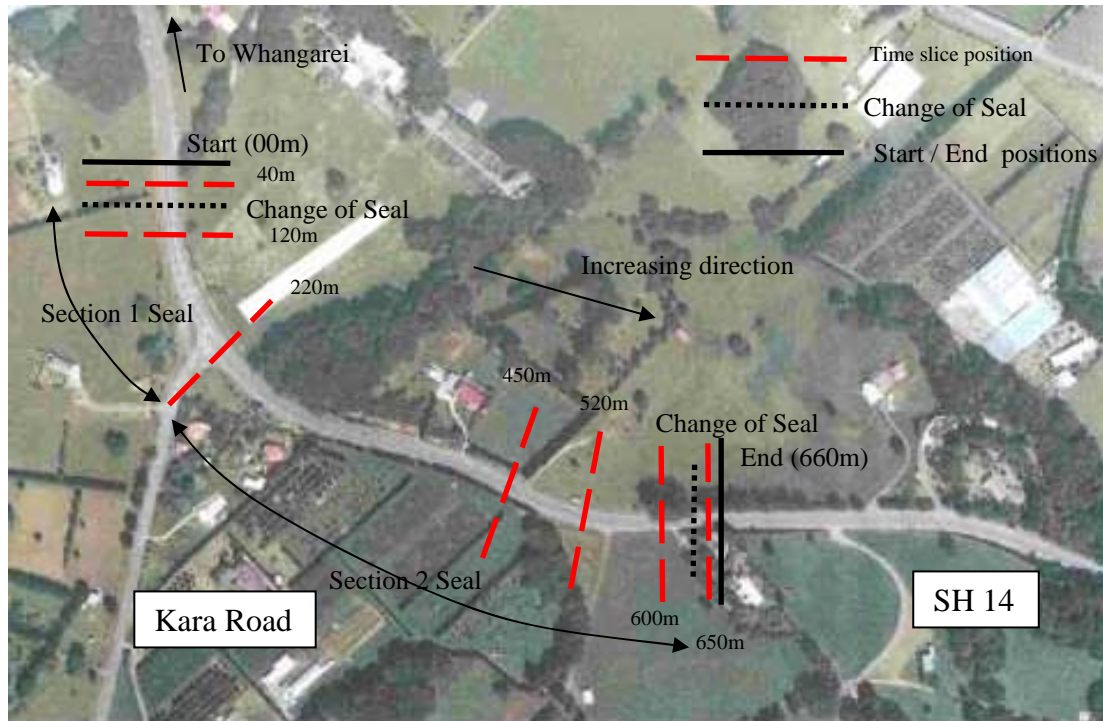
To Whangarei

Time slice position
Change of Seal
Start / End positions

Start (00m)
40m
Change of Seal
120m

Increasing direction

220m

Section 1 Seal

450m
520m

Change of Seal
End (660m)

Section 2 Seal

Kara Road

600m
650m

SH 14